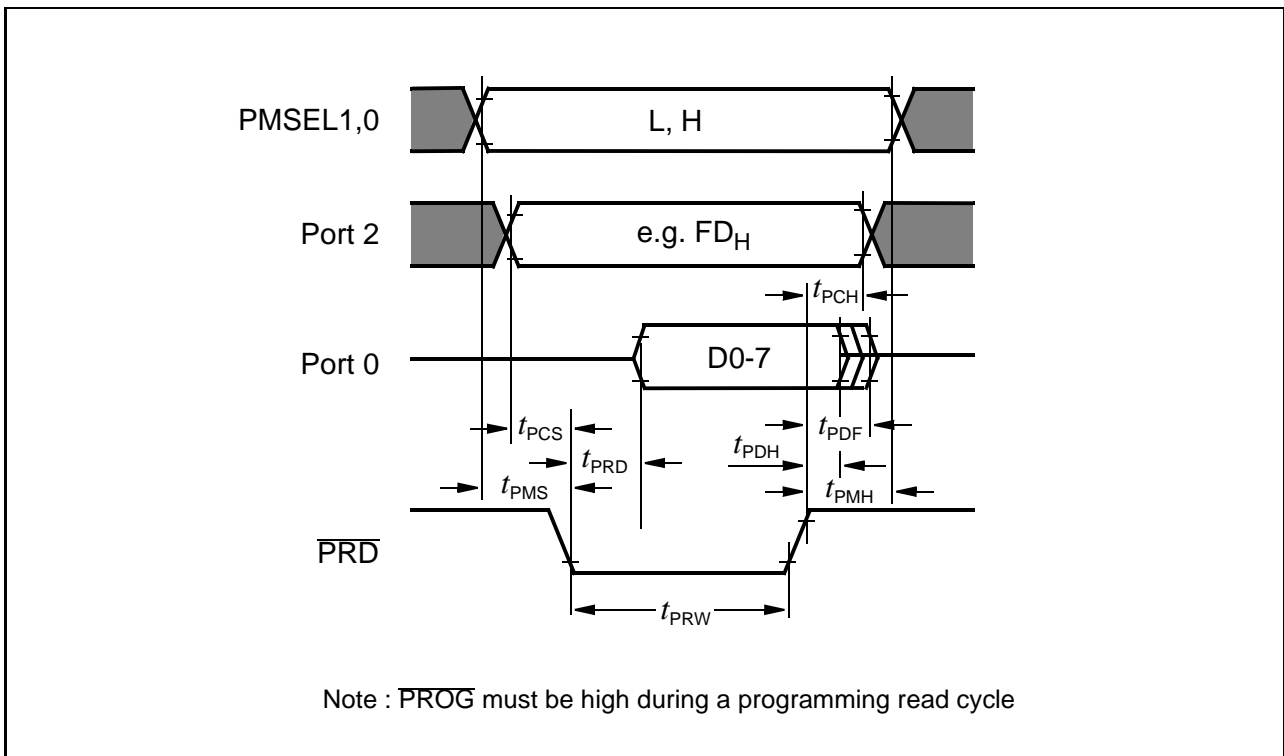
PMSEL1,0

L, H

Port 2

e.g. $FD_H$

$t_{PCH}$

Port 0

D0-7

$t_{PCS}$

$t_{PDF}$

$t_{PRD}$

$t_{PDH}$

$t_{PMS}$

$t_{PMH}$

$\overline{PRD}$

$t_{PRW}$

Note : $\overline{PROG}$ must be high during a programming read cycle